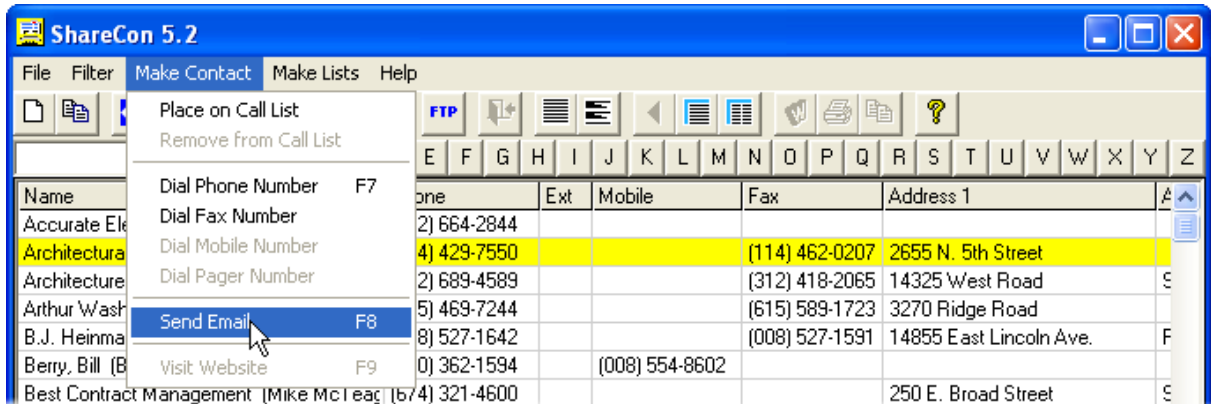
ShareCon 5.2

File Filter Make Contact Make Lists Help

Place on Call List
Remove from Call List
Dial Phone Number F7
Dial Fax Number
Dial Mobile Number
Dial Pager Number
Send Email F8
Visit Website F9

FTP

E F G H I J K L M N O P Q R S T U V W X Y Z

| Name | one | Ext | Mobile | Fax | Address 1 | A |
|---|---|---|---|---|---|---|
| Accurate Ele | 2) 664-2844 | | | | | |
| Architectura | 4) 429-7550 | | | (114) 462-0207 | 2655 N. 5th Street | |
| Architecture | 2) 689-4589 | | | (312) 418-2065 | 14325 West Road | S |
| Arthur Wash | 5) 469-7244 | | | (615) 589-1723 | 3270 Ridge Road | |
| B.J. Heinma | 8) 527-1642 | | | (008) 527-1591 | 14855 East Lincoln Ave. | F |
| Berry, Bill (B | 0) 362-1594 | | (008) 554-8602 | | | |
| Best Contract Management (Mike McTeag | (674) 321-4600 | | | | 250 E. Broad Street | S |